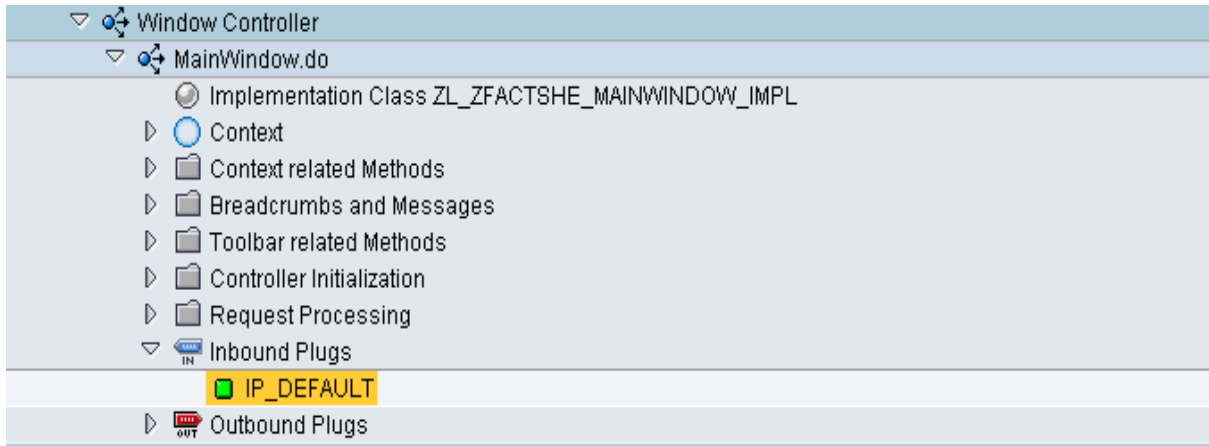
Window Controller
MainWindow.do
Implementation Class ZL_ZFACTSHE_MAINWINDOW_IMPL
Context
Context related Methods
Breadcrumbs and Messages
Toolbar related Methods
Controller Initialization
Request Processing
Inbound Plugs
IN
IP_DEFAULT
Outbound Plugs
OUT